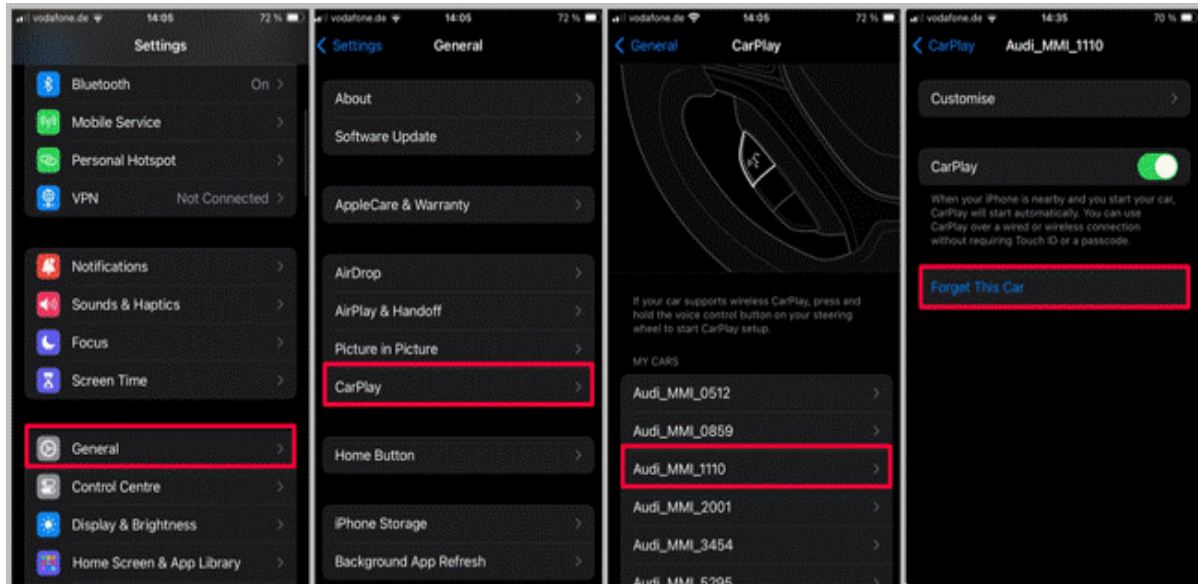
vodafone.de 14:05 72 %

Settings

Bluetooth On

Mobile Service

Personal Hotspot

VPN Not Connected

Notifications

Sounds & Haptics

Focus

Screen Time

General

Control Centre

Display & Brightness

Home Screen & App Library

vodafone.de 14:05 72 %

Settings General

About

Software Update

AppleCare & Warranty

AirDrop

AirPlay & Handoff

Picture in Picture

CarPlay

Home Button

iPhone Storage

Background App Refresh

vodafone.de 14:05 72 %

General CarPlay

If your car supports wireless CarPlay, press and hold the voice control button on your steering wheel to start CarPlay setup.

MY CARS

Audi_MMI_0512

Audi_MMI_0859

Audi_MMI_1110

Audi_MMI_2001

Audi_MMI_3454

Audi_MMI_5295

vodafone.de 14:35 70 %

CarPlay Audi_MMI_1110

Customise

CarPlay

When your iPhone is nearby and you start your car, CarPlay will start automatically. You can use CarPlay over a wired or wireless connection without requiring Touch ID or a passcode.

Forget This Car